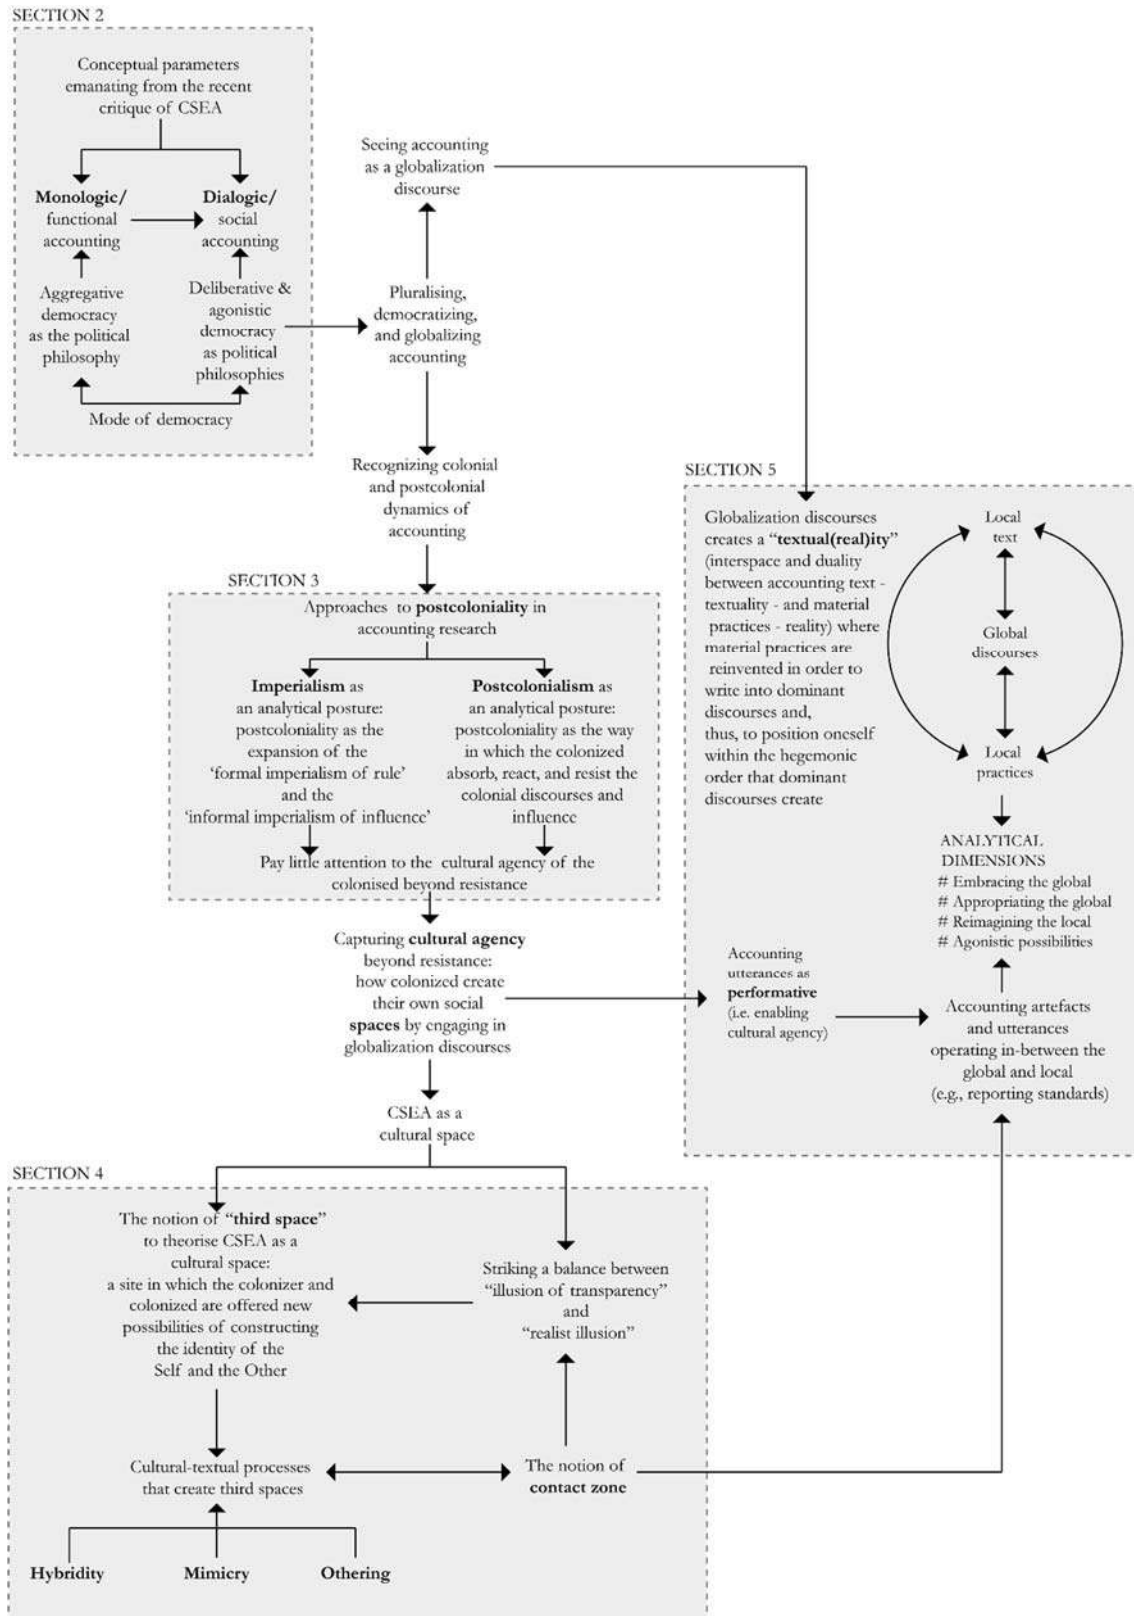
SECTION 2

Conceptual parameters emanating from the recent critique of CSEA

Monologic/ functional accounting

Dialogic/ social accounting

Aggregative democracy as the political philosophy

Deliberative & agonistic democracy as political philosophies

Mode of democracy

Seeing accounting as a globalization discourse

Pluralising, democratizing, and globalizing accounting

Recognizing colonial and postcolonial dynamics of accounting

SECTION 3

Approaches to postcoloniality in accounting research

Imperialism as an analytical posture: postcoloniality as the expansion of the 'formal imperialism of rule' and the 'informal imperialism of influence'

Postcolonialism as an analytical posture: postcoloniality as the way in which the colonized absorb, react, and resist the colonial discourses and influence

Pay little attention to the cultural agency of the colonised beyond resistance

Capturing cultural agency beyond resistance: how colonized create their own social spaces by engaging in globalization discourses

CSEA as a cultural space

SECTION 5

Globalization discourses creates a "textual(real)ity" (interspace and duality between accounting text - textuality - and material practices - reality) where material practices are reinvented in order to write into dominant discourses and, thus, to position oneself within the hegemonic order that dominant discourses create

Local text

Global discourses

Local practices

ANALYTICAL DIMENSIONS
# Embracing the global
# Appropriating the global
# Reimagining the local
# Agonistic possibilities

Accounting utterances as performative (i.e. enabling cultural agency)

Accounting artefacts and utterances operating in-between the global and local (e.g., reporting standards)

SECTION 4

The notion of "third space" to theorise CSEA as a cultural space: a site in which the colonizer and colonized are offered new possibilities of constructing the identity of the Self and the Other

Striking a balance between "illusion of transparency" and "realist illusion"

Cultural-textual processes that create third spaces

The notion of contact zone

Hybridity

Mimicry

Othering